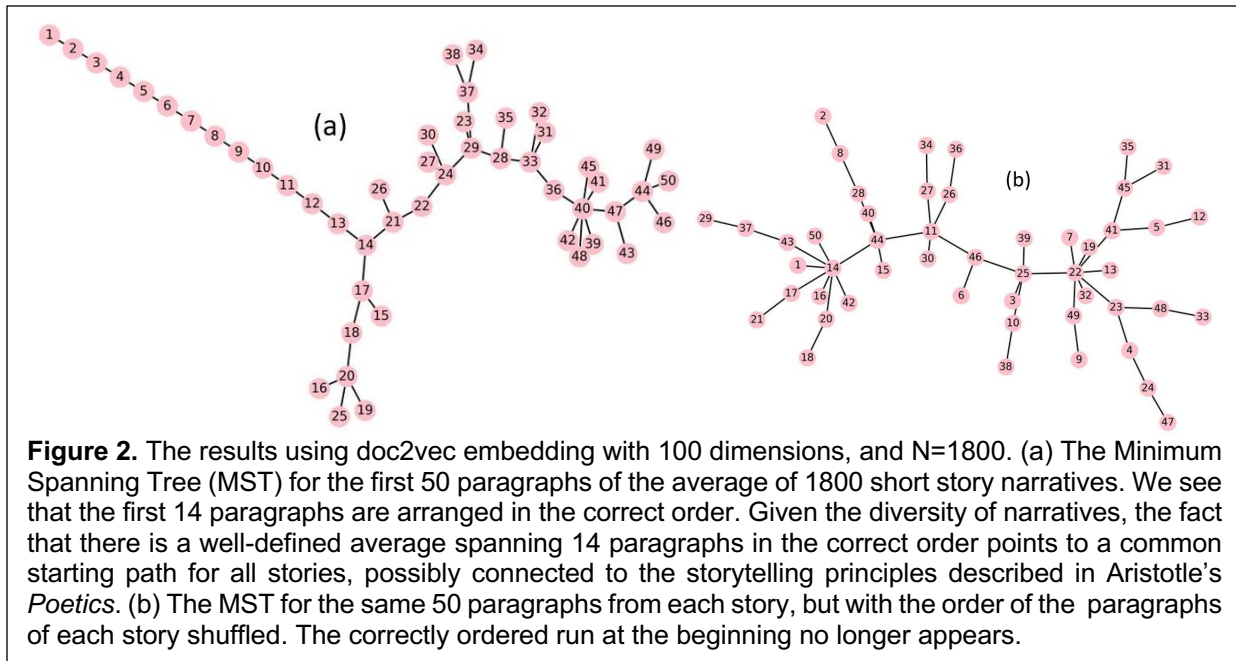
1 2 3 4 5 6 7 8 9 10 11 12 13 14 17 15 18 20 16 25 19 26 21 22 24 27 30 29 23 37 38 34 35 28 33 32 31 36 40 45 41 42 39 48 47 44 49 50 46 43

(a)

2 8 28 40 44 15 29 37 43 50 1 14 17 16 42 20 21 18 34 27 36 26 11 30 46 6 39 25 3 10 38 7 19 22 13 32 49 9 23 48 33 4 24 47 41 5 12 45 35 31

(b)

**Figure 2.** The results using doc2vec embedding with 100 dimensions, and N=1800. (a) The Minimum Spanning Tree (MST) for the first 50 paragraphs of the average of 1800 short story narratives. We see that the first 14 paragraphs are arranged in the correct order. Given the diversity of narratives, the fact that there is a well-defined average spanning 14 paragraphs in the correct order points to a common starting path for all stories, possibly connected to the storytelling principles described in Aristotle's *Poetics*. (b) The MST for the same 50 paragraphs from each story, but with the order of the paragraphs of each story shuffled. The correctly ordered run at the beginning no longer appears.